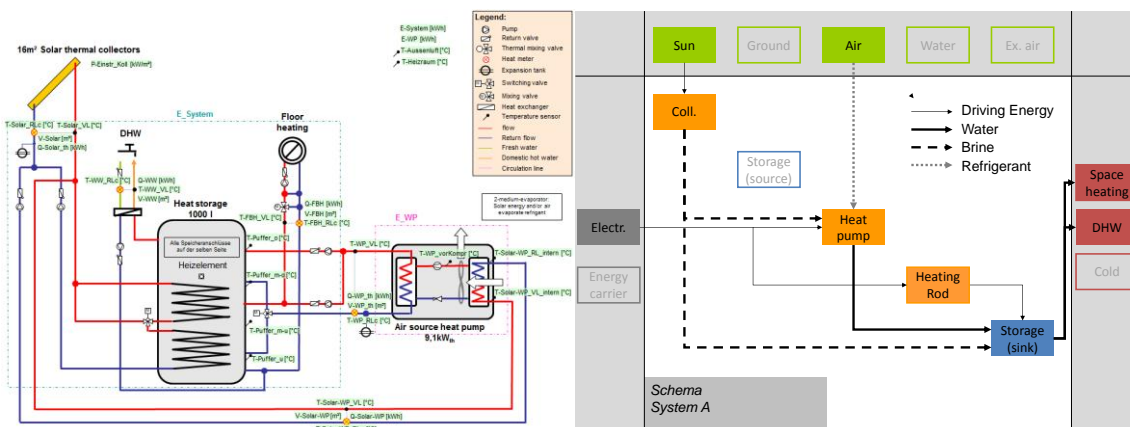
16m² Solar thermal collectors

F-Einstr_Koll [kW/m²]

E-System [kWh]
E-WP [kWh]
T-Aussenluft [°C]
T-Heizraum [°C]

Legend:
Pump
Return valve
Thermal mixing valve
Heat meter
Expansion tank
Switching valve
Mixing valve
Heat exchanger
Temperature sensor
flow
Return flow
Fresh water
Domestic hot water
Circulation line

E_System

T-Solar_RLc [°C]
T-Solar_VL [°C]
V-Solar [m³]
G-Solar_th [kWh]

DHW

Floor heating

T-WW_RLc [°C]
Q-WW [kWh]
T-WW_VL [°C]
V-WW [m³]

Q-FBH [kWh]
V-FBH [m³]
T-FBH_RLc [°C]
T-FBH_VL [°C]

Heat storage 1000 l

Alle Speicheranschlüsse auf der selben Seite

Heizelement

T-Puffer_o [°C]
T-Puffer_m-o [°C]
T-Puffer_m-u [°C]
T-Puffer_u [°C]

2-medium-evaporator: Solar energy and/or air evaporate refrigerant

E_WP

T-WP_VL [°C]
T-WP_vorKompr [°C]
T-Solar-WP_RL_intern [°C]
T-Solar-WP_VL_intern [°C]
Q-WP_th [kWh]
V-WP_th [m³]
T-WP_RLc [°C]

Air source heat pump
9,1kW$_{th}$

T-Solar-WP_VL [°C]
V-Solar-WP [m³]
G-Solar-WP [kWh]

Sun
Ground
Air
Water
Ex. air

Coll.

Driving Energy
Water
Brine
Refrigerant

Storage (source)

Space heating

Electr.

Heat pump

DHW

Energy carrier

Heating Rod

Cold

Storage (sink)

Schema
System A